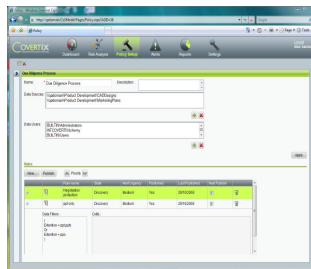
http://gsdomain/CoVertex/Pages/Policy.aspx?UID=8
Policy
COVERTEX
Dashboard
Risk Analysis
Policy Setup
Alerts
Reports
Settings
Due Diligence Process
Name:
Due Diligence Process
Description:
Data Sources:
\\gsdomain\Product Development\CAD\Designs
\\gsdomain\Product Development\Marketing\Plans
Data Users:
BUILTIN\Administrators
NT\COVERTEX\Johnny
BUILTIN\Users
Apply
Rules
New...
Refresh
Rule Name
Mode
Alert Urgency
Enabled
Last Updated
Regulation protection
Discovery
Medium
Yes
29/10/2009
pp0 only
Discovery
Medium
Yes
29/10/2009
Data Filters:
Cells:
Extension = xps(ppt)
Or
Extension = xpps